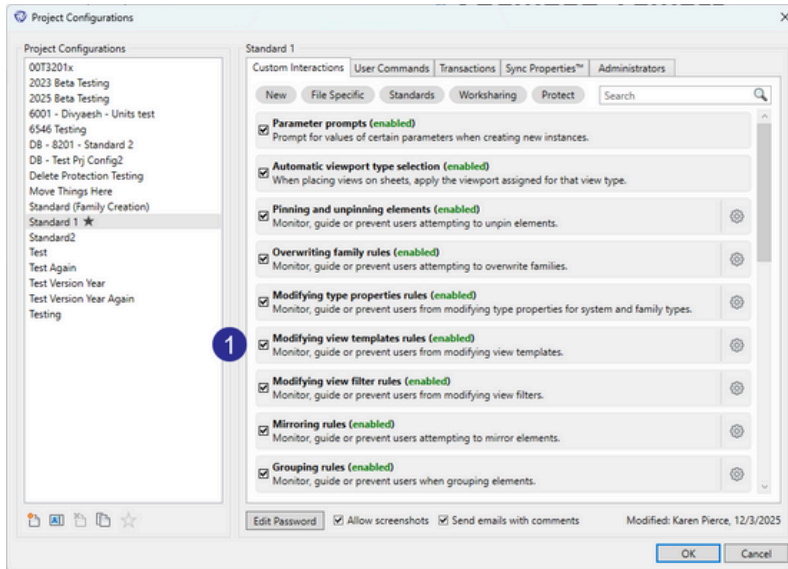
Project Configurations

Project Configurations

00T3201x
2023 Beta Testing
2025 Beta Testing
6001 - Divyaesh - Units test
6546 Testing
DB - 8201 - Standard 2
DB - Test Prj Config2
Delete Protection Testing
Move Things Here
Standard (Family Creation)
Standard 1 ★
Standard2
Test
Test Again
Test Version Year
Test Version Year Again
Testing

Standard 1

Custom Interactions | User Commands | Transactions | Sync Properties™ | Administrators

New | File Specific | Standards | Worksharing | Protect | Search

Parameter prompts (enabled)
Prompt for values of certain parameters when creating new instances.

Automatic viewport type selection (enabled)
When placing views on sheets, apply the viewport assigned for that view type.

Pinning and unpinning elements (enabled)
Monitor, guide or prevent users attempting to unpin elements.

Overwriting family rules (enabled)
Monitor, guide or prevent users attempting to overwrite families.

Modifying type properties rules (enabled)
Monitor, guide or prevent users from modifying type properties for system and family types.

1

Modifying view templates rules (enabled)
Monitor, guide or prevent users from modifying view templates.

Modifying view filter rules (enabled)
Monitor, guide or prevent users from modifying view filters.

Mirroring rules (enabled)
Monitor, guide or prevent users attempting to mirror elements.

Grouping rules (enabled)
Monitor, guide or prevent users when grouping elements.

Edit Password | Allow screenshots | Send emails with comments | Modified: Karen Pierce, 12/3/2025

OK | Cancel